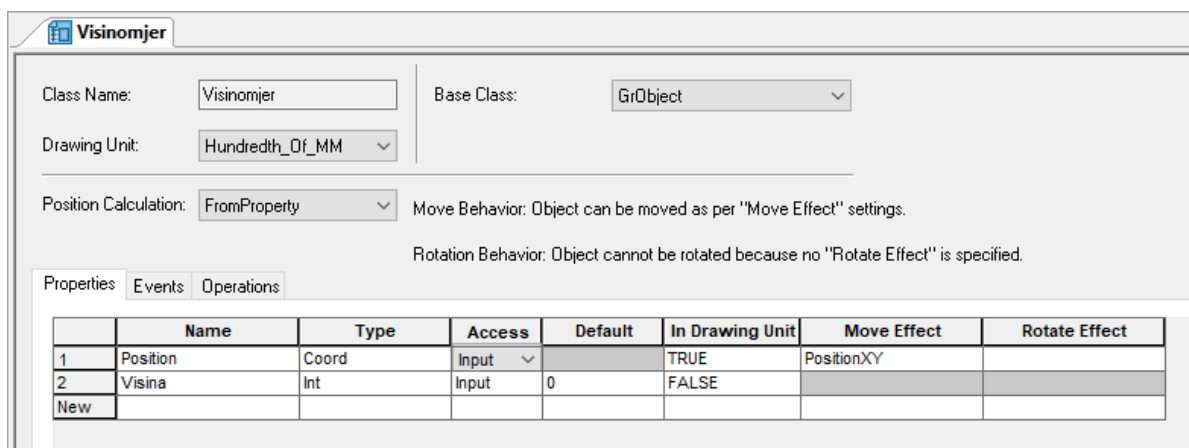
Visinomjer

Class Name: Visinomjer

Base Class: GrObject

Drawing Unit: Hundredth_Of_MM

Position Calculation: FromProperty

Move Behavior: Object can be moved as per "Move Effect" settings.

Rotation Behavior: Object cannot be rotated because no "Rotate Effect" is specified.

Properties | Events | Operations

| | Name | Type | Access | Default | In Drawing Unit | Move Effect | Rotate Effect |
|---|---|---|---|---|---|---|---|
| 1 | Position | Coord | Input | | TRUE | PositionXY | |
| 2 | Visina | Int | Input | 0 | FALSE | | |
| New | | | | | | | |